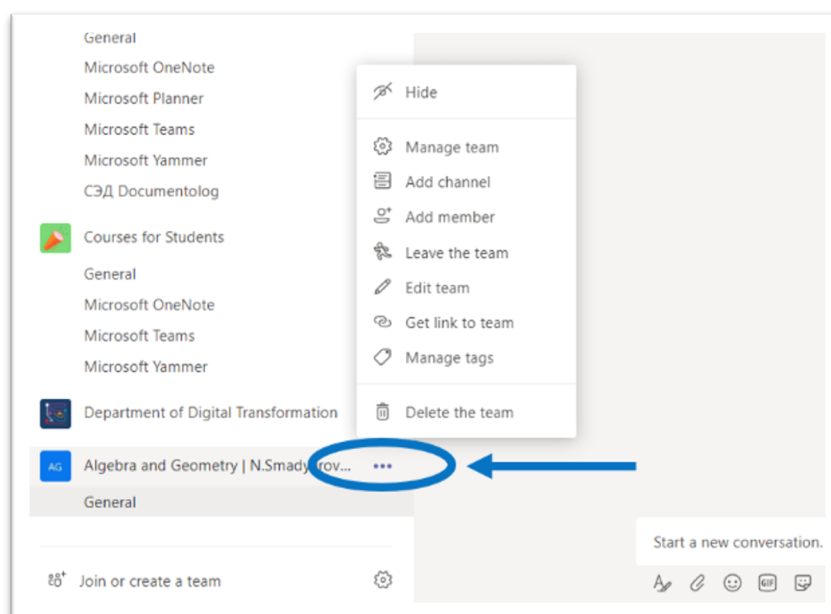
General
Microsoft OneNote
Microsoft Planner
Microsoft Teams
Microsoft Yammer
СЭД Documentolog

Courses for Students
General
Microsoft OneNote
Microsoft Teams
Microsoft Yammer

Department of Digital Transformation

AG
Algebra and Geometry | N.Smady rov...
General

Join or create a team

Hide
Manage team
Add channel
Add member
Leave the team
Edit team
Get link to team
Manage tags
Delete the team

Start a new conversation.

GIF